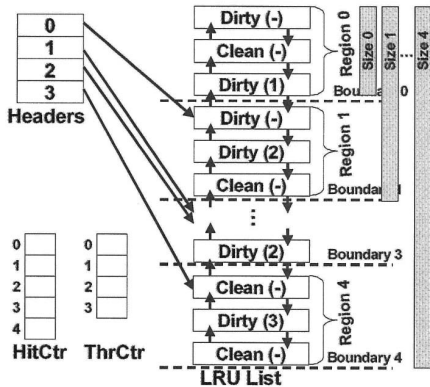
0
1
2
3
Headers

Dirty (-)
Clean (-)
Dirty (1)
Region 0
Boundary 0
Size 0
Size 1
...
Size 4

Dirty (-)
Dirty (2)
Clean (-)
Region 1
Boundary 1

⋮

Dirty (2)
Boundary 3

Clean (-)
Dirty (3)
Clean (-)
Region 4
Boundary 4

0
1
2
3
4
HitCtr

0
1
2
3
ThrCtr

LRU List